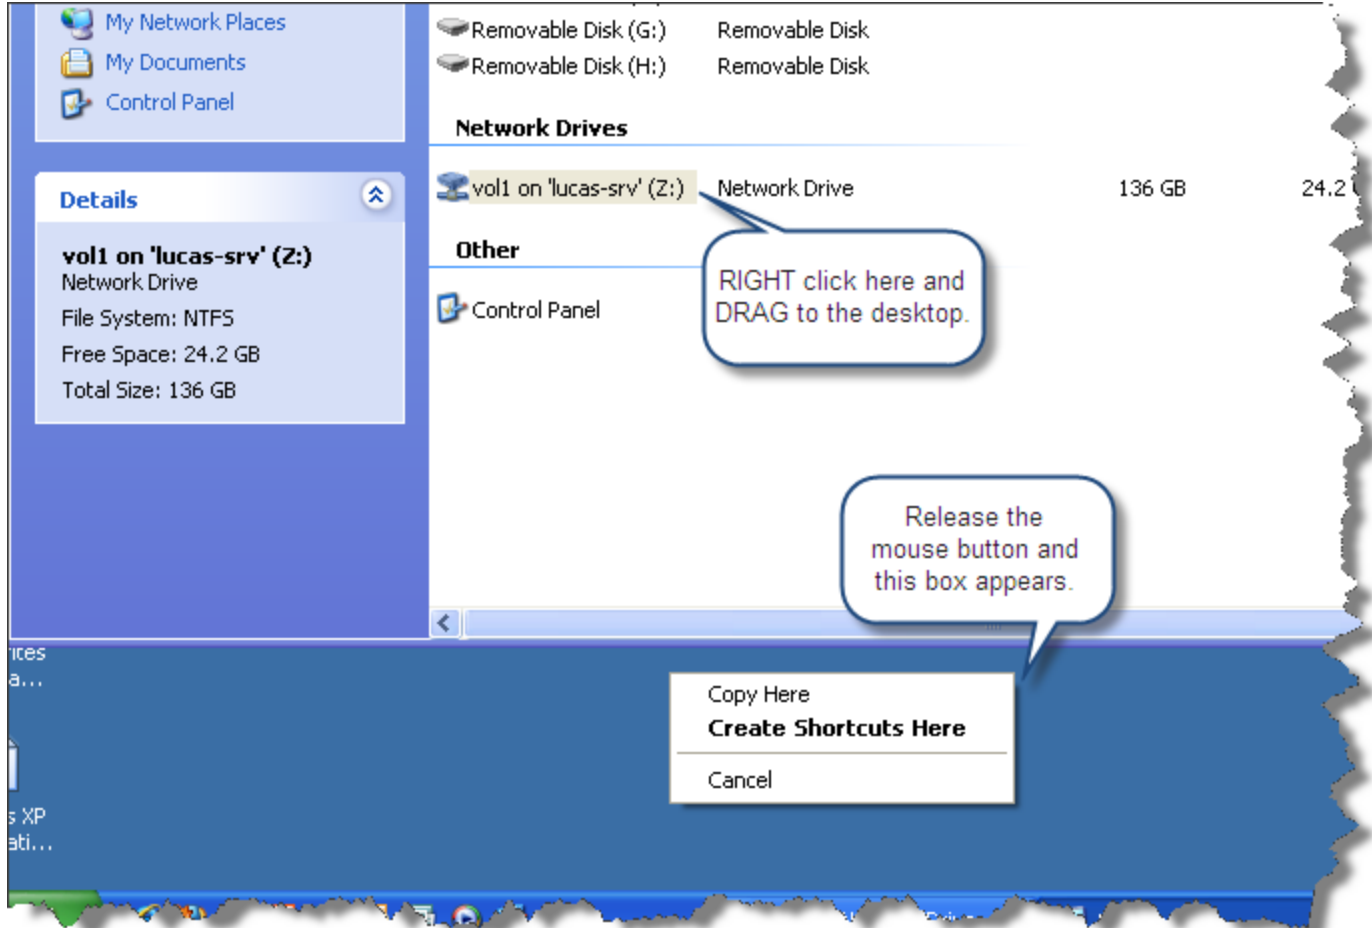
My Network Places
My Documents
Control Panel

Details

vol1 on 'lucas-srv' (Z:)
Network Drive
File System: NTFS
Free Space: 24.2 GB
Total Size: 136 GB

Removable Disk (G:) Removable Disk
Removable Disk (H:) Removable Disk

Network Drives

vol1 on 'lucas-srv' (Z:) Network Drive 136 GB 24.2

Other

Control Panel

RIGHT click here and DRAG to the desktop.

Release the mouse button and this box appears.

ites
a...

s XP
ati...

Copy Here
Create Shortcuts Here
Cancel